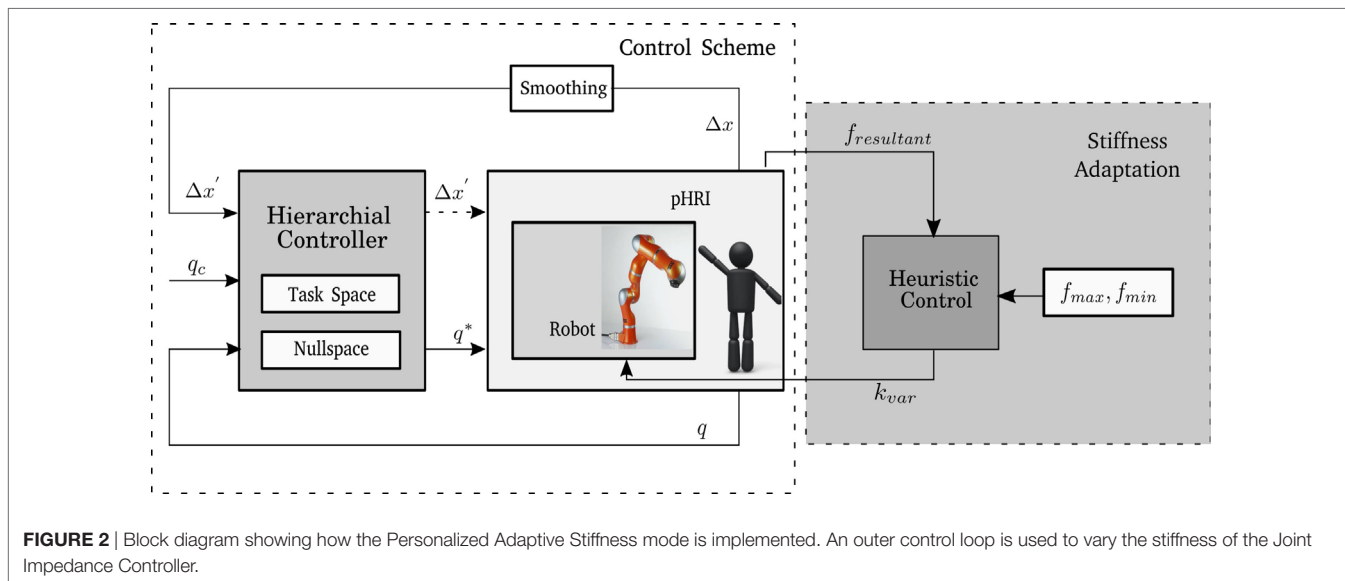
Control Scheme

Smoothing

$\Delta x$

$f_{resultant}$

Stiffness Adaptation

$\Delta x^{'}$

Hierarchial Controller

$\Delta x^{'}$

pHRI

$q_c$

Task Space

Nullspace

$q^*$

Robot

Heuristic Control

$f_{max}, f_{min}$

$k_{var}$

$q$

**FIGURE 2** | Block diagram showing how the Personalized Adaptive Stiffness mode is implemented. An outer control loop is used to vary the stiffness of the Joint Impedance Controller.